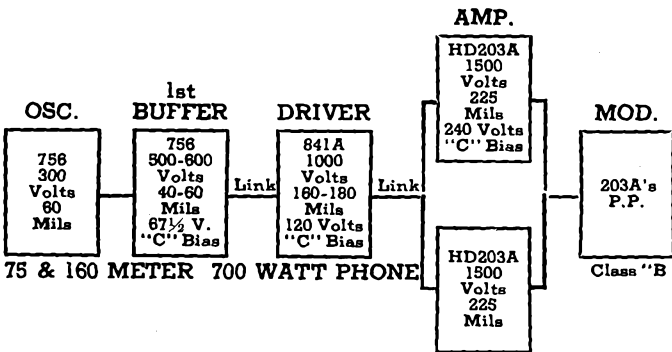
AMP.

OSC.

756
300
Volts
60
Mils

1st
BUFFER

756
500-600
Volts
40-60
Mils
67½ V.
"C" Bias

Link

DRIVER

841A
1000
Volts
160-180
Mils
120 Volts
"C" Bias

Link

HD203A
1500
Volts
225
Mils
240 Volts
"C" Bias

HD203A
1500
Volts
225
Mils

MOD.

203A's
P.P.

Class "B

75 & 160 METER 700 WATT PHONE